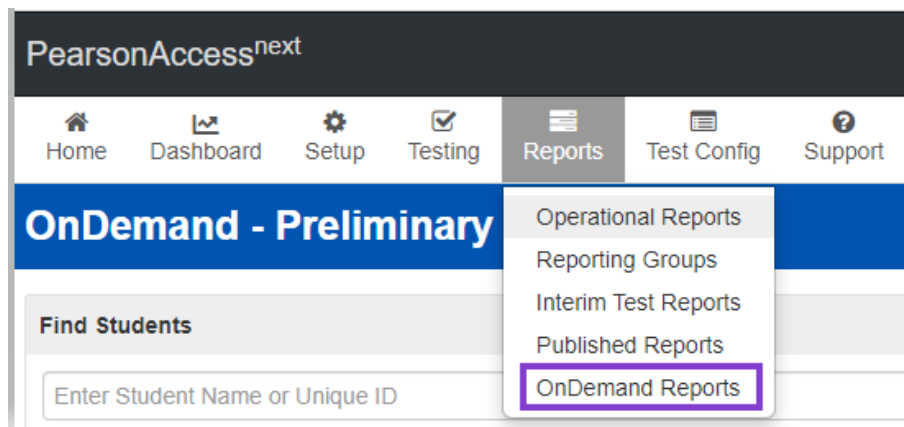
PearsonAccess$^{next}$

Home Dashboard Setup Testing Reports Test Config Support

OnDemand - Preliminary

Operational Reports
Reporting Groups
Interim Test Reports
Published Reports
OnDemand Reports

Find Students

Enter Student Name or Unique ID